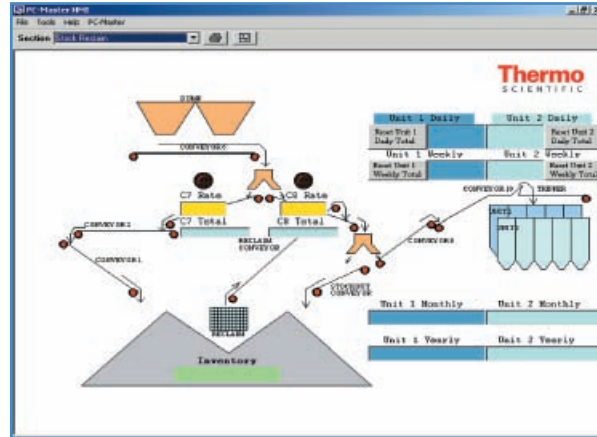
PC-Master HMI

File Tools Help PC-Master

Section Stack Reclaim

Thermo
SCIENTIFIC

Unit 1 Daily
Unit 2 Daily

Reset Unit 1 Daily Total
Reset Unit 2 Daily Total

Unit 1 Weekly
Unit 2 Weekly

Reset Unit 1 Weekly Total
Reset Unit 2 Weekly Total

CONVEYOR 10
TRIPPER

CONVEYOR 6

C7 Rate
C8 Rate

C7 Total
C8 Total

CONVEYOR 2

RECLAIM CONVEYOR

CONVEYOR 8

CONVEYOR 1

STOCKOUT CONVEYOR

RECLAIM

Inventory

Unit 1 Monthly
Unit 2 Monthly

Unit 1 Yearly
Unit 2 Yearly